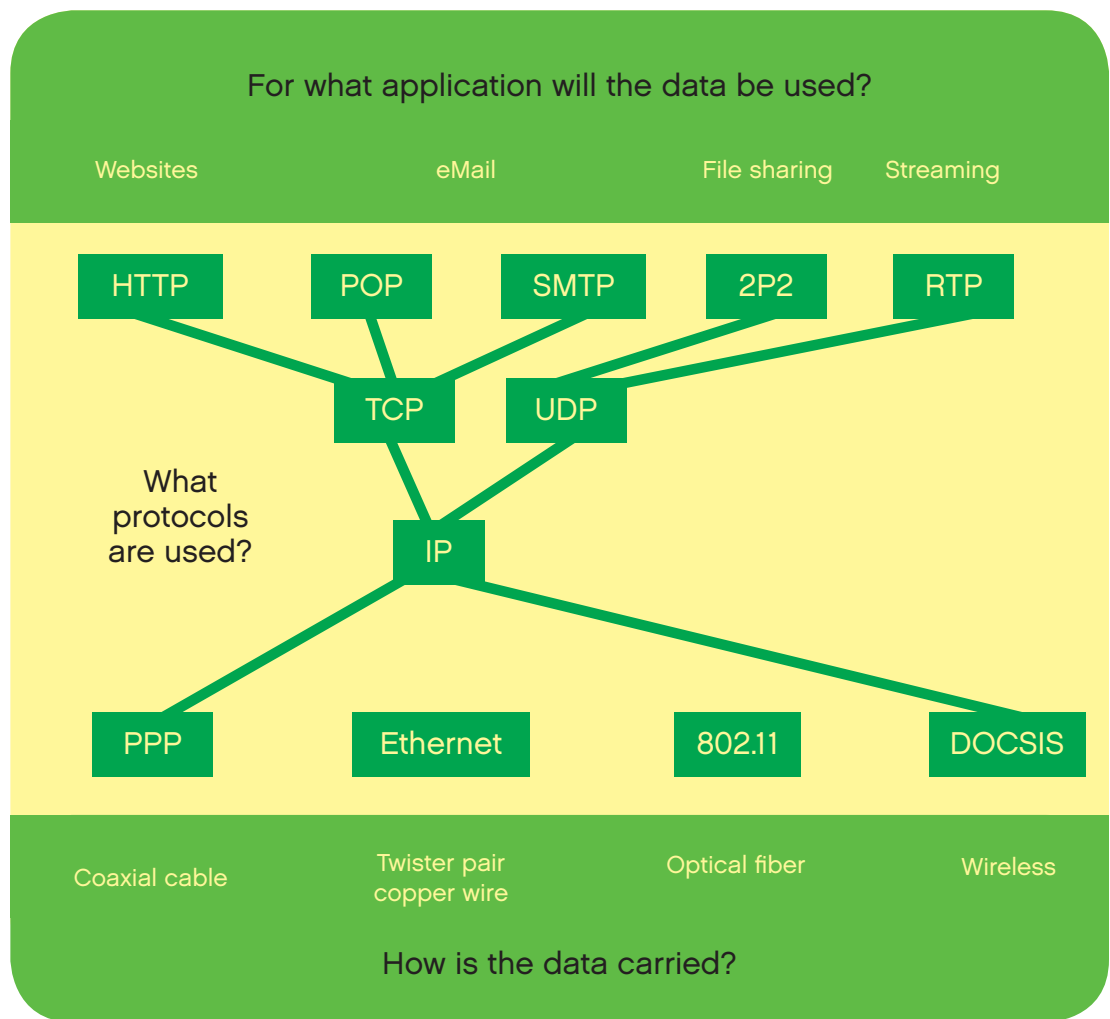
For what application will the data be used?

Websites eMail File sharing Streaming

HTTP POP SMTP 2P2 RTP

TCP UDP

What protocols are used?

IP

PPP Ethernet 802.11 DOCSIS

Coaxial cable Twister pair copper wire Optical fiber Wireless

How is the data carried?